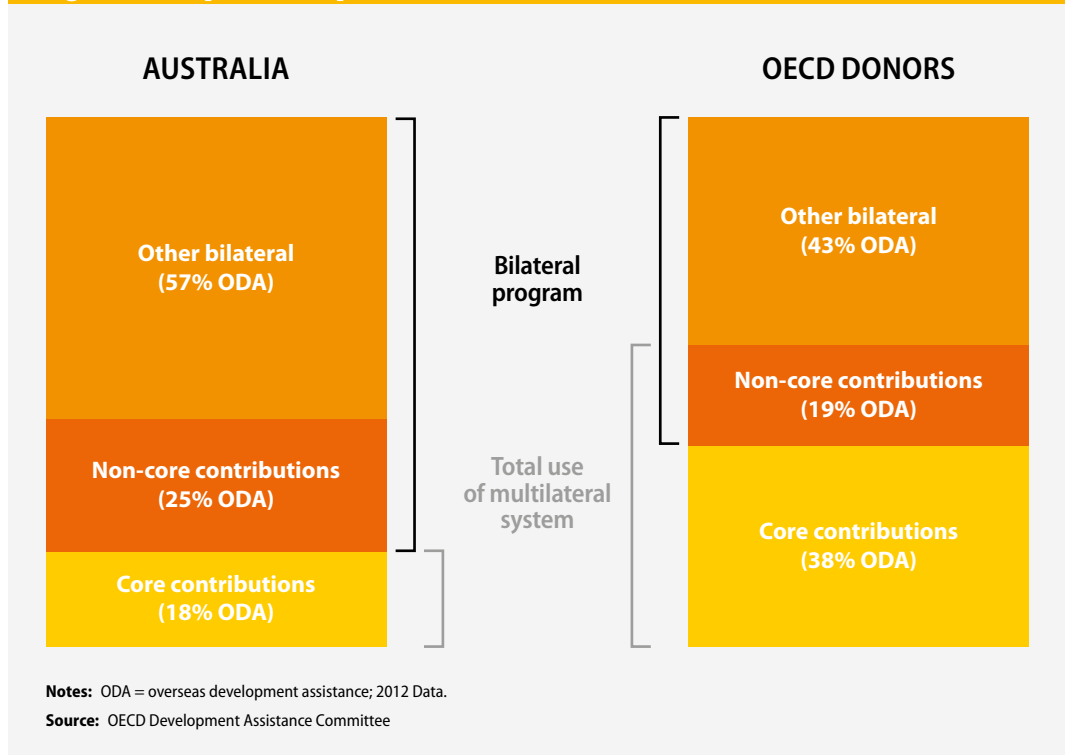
AUSTRALIA

OECD DONORS

Other bilateral
(57% ODA)

Non-core contributions
(25% ODA)

Core contributions
(18% ODA)

Bilateral program

Total use of multilateral system

Other bilateral
(43% ODA)

Non-core contributions
(19% ODA)

Core contributions
(38% ODA)

**Notes:** ODA = overseas development assistance; 2012 Data.

**Source:** OECD Development Assistance Committee